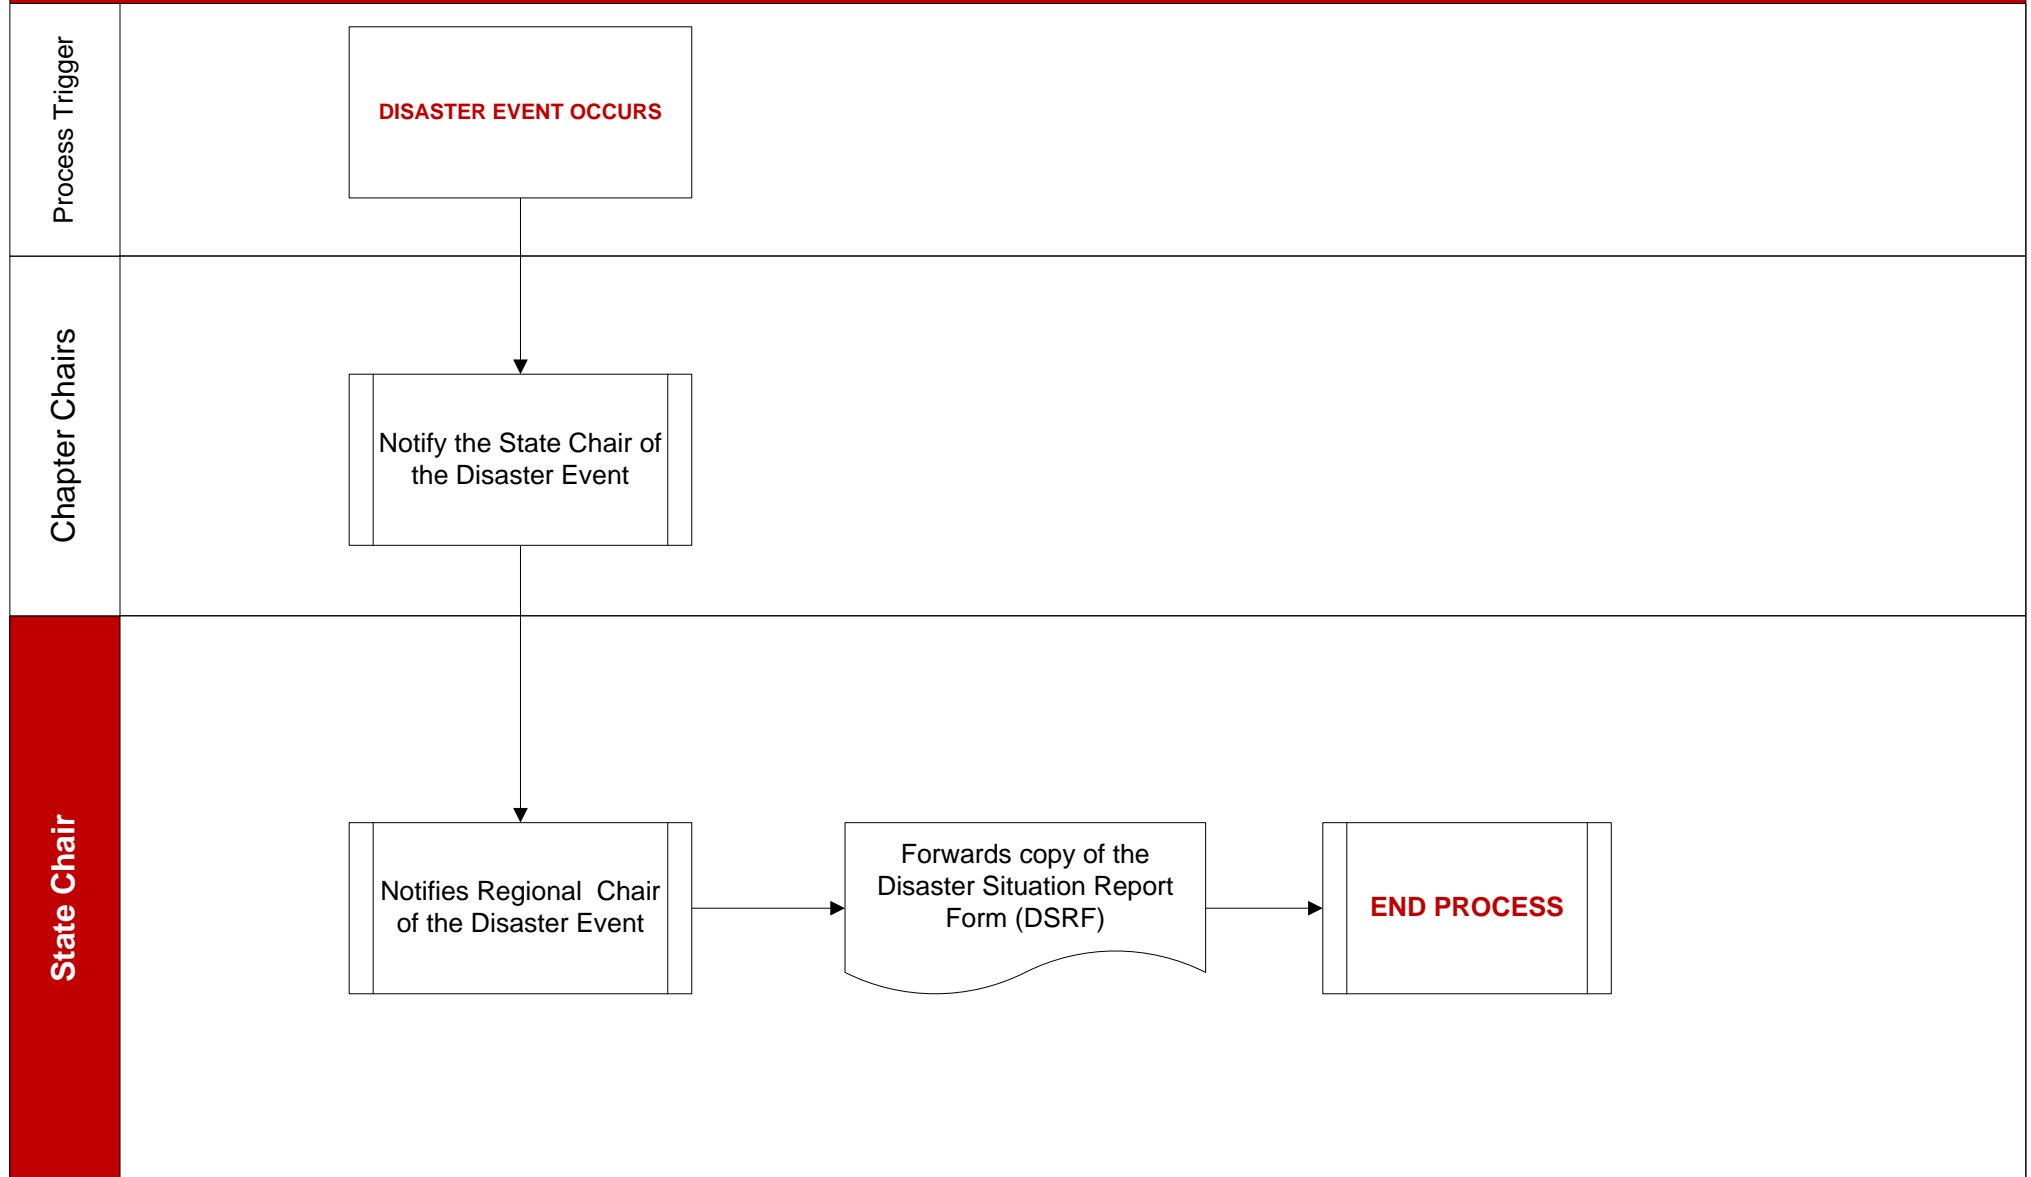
Process Trigger

DISASTER EVENT OCCURS

Chapter Chairs

Notify the State Chair of the Disaster Event

State Chair

Notifies Regional Chair of the Disaster Event

Forwards copy of the Disaster Situation Report Form (DSRF)

END PROCESS